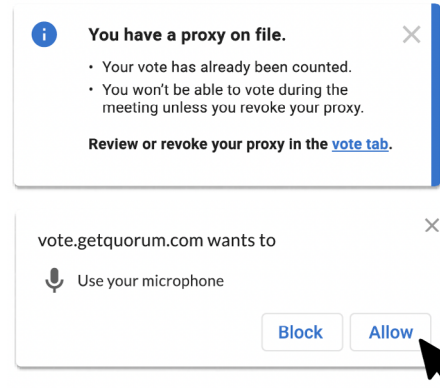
You have a proxy on file.

• Your vote has already been counted.
• You won't be able to vote during the meeting unless you revoke your proxy.

Review or revoke your proxy in the vote tab.

vote.getquorum.com wants to

Use your microphone

Block Allow